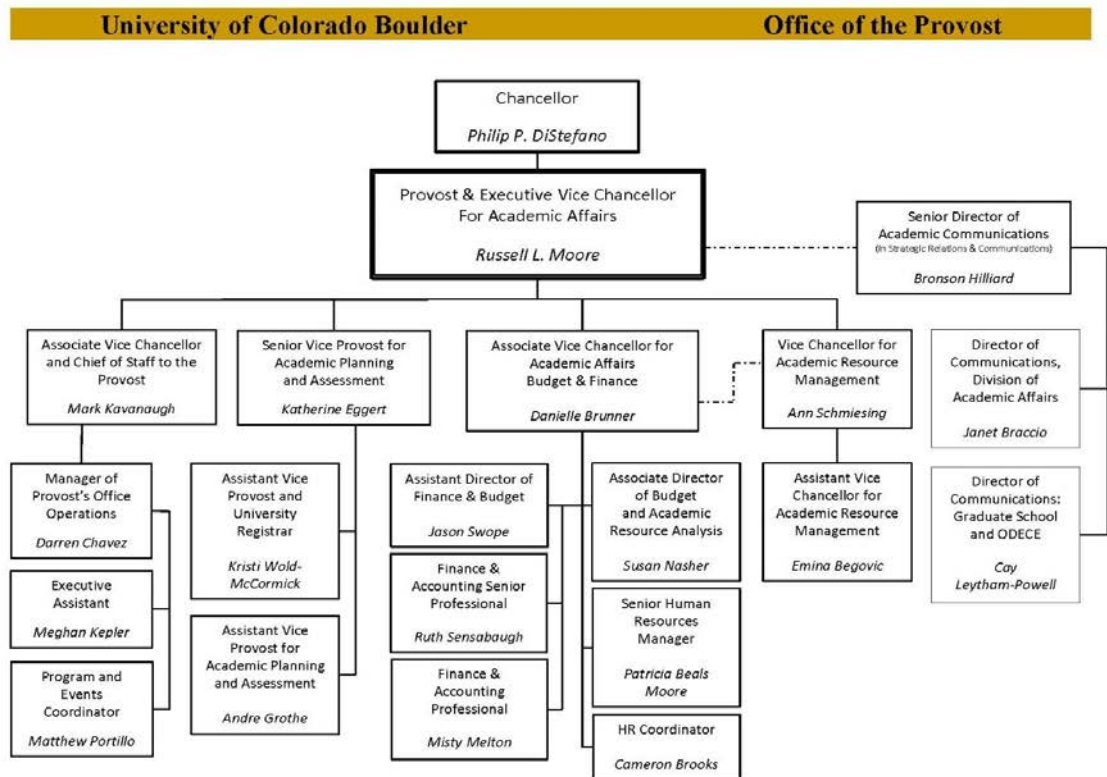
University of Colorado Boulder

Office of the Provost

Chancellor

*Philip P. DiStefano*

Provost & Executive Vice Chancellor For Academic Affairs

*Russell L. Moore*

Senior Director of Academic Communications
(in Strategic Relations & Communications)

*Bronson Hilliard*

Associate Vice Chancellor and Chief of Staff to the Provost

*Mark Kavanaugh*

Senior Vice Provost for Academic Planning and Assessment

*Katherine Eggert*

Associate Vice Chancellor for Academic Affairs Budget & Finance

*Danielle Brunner*

Vice Chancellor for Academic Resource Management

*Ann Schmiesing*

Director of Communications, Division of Academic Affairs

*Janet Braccio*

Manager of Provost's Office Operations

*Darren Chavez*

Executive Assistant

*Meghan Kepler*

Program and Events Coordinator

*Matthew Portillo*

Assistant Vice Provost and University Registrar

*Kristi Wold-McCormick*

Assistant Vice Provost for Academic Planning and Assessment

*Andre Grothe*

Assistant Director of Finance & Budget

*Jason Swope*

Finance & Accounting Senior Professional

*Ruth Sensabaugh*

Finance & Accounting Professional

*Misty Melton*

Associate Director of Budget and Academic Resource Analysis

*Susan Nasher*

Senior Human Resources Manager

*Patricia Beals Moore*

HR Coordinator

*Cameron Brooks*

Assistant Vice Chancellor for Academic Resource Management

*Emina Begovic*

Director of Communications: Graduate School and ODECE

*Cay Leytham-Powell*